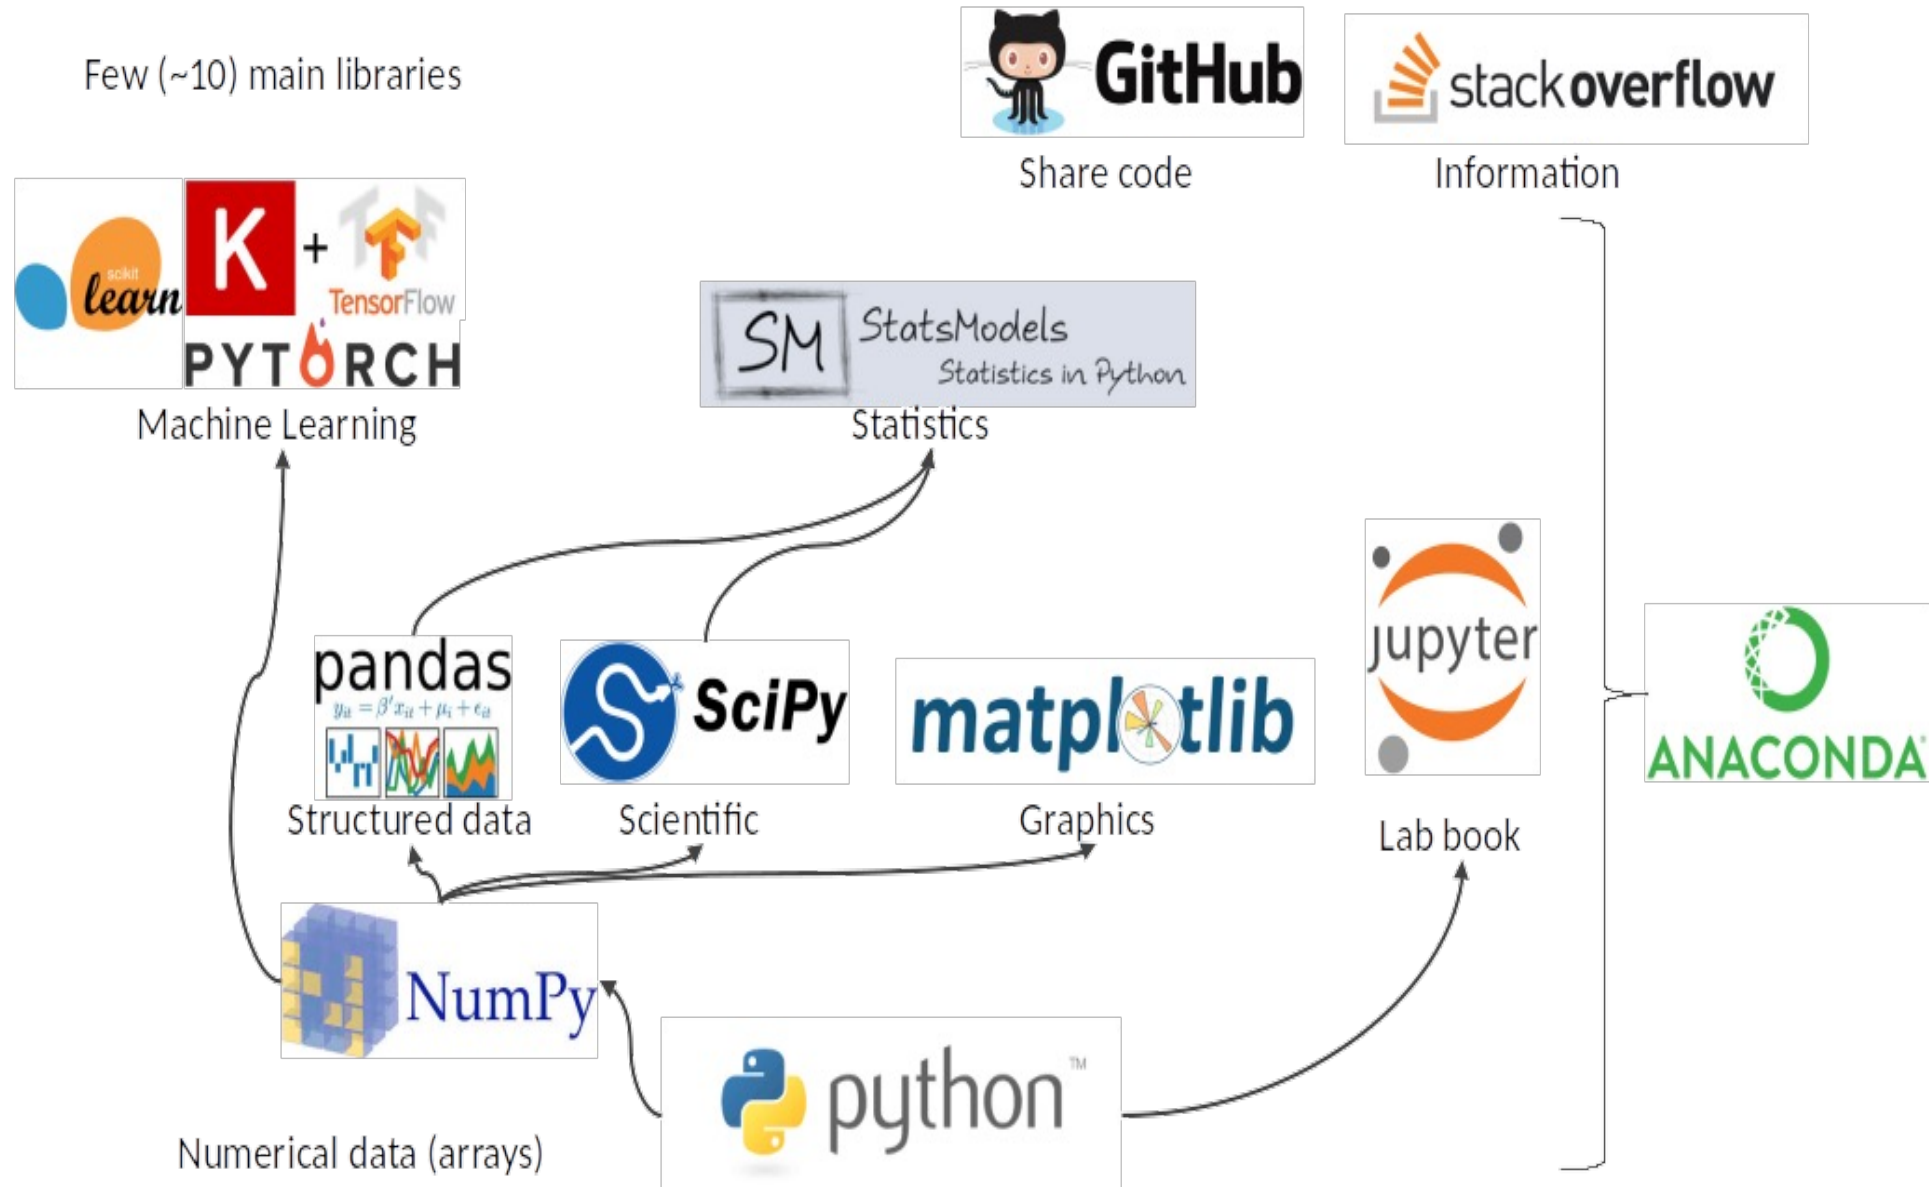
Few (~10) main libraries

GitHub
Share code

stackoverflow
Information

scikit learn
K + TensorFlow
PYTORCH
Machine Learning

SM StatsModels Statistics in Python
Statistics

pandas
$y_{it} = \beta' x_{it} + \mu_i + \epsilon_{it}$
Structured data

SciPy
Scientific

matplotlib
Graphics

jupyter
Lab book

ANACONDA

NumPy

python™

Numerical data (arrays)